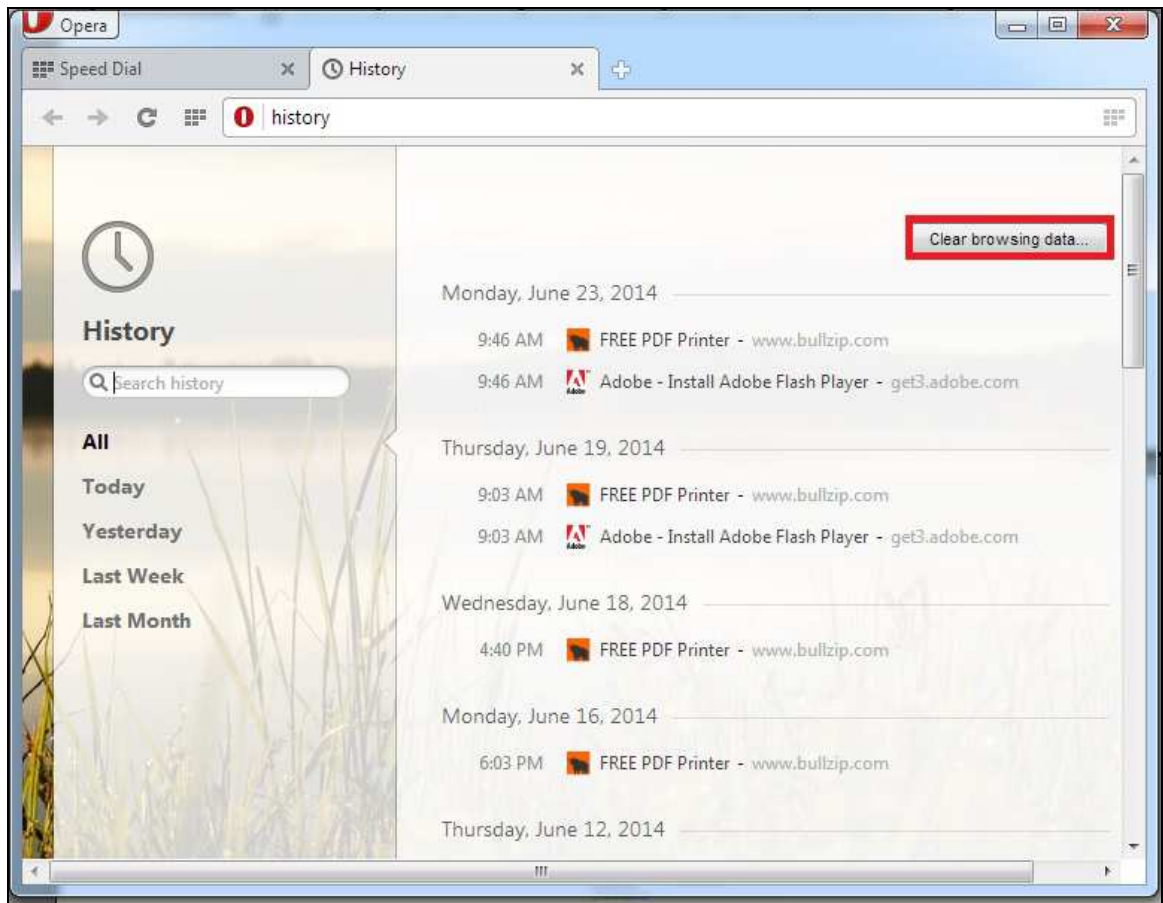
Opera

Speed Dial
History

history

History

Search history

All
Today
Yesterday
Last Week
Last Month

Clear browsing data...

Monday, June 23, 2014

9:46 AM FREE PDF Printer - www.bullzip.com
9:46 AM Adobe - Install Adobe Flash Player - get3.adobe.com

Thursday, June 19, 2014

9:03 AM FREE PDF Printer - www.bullzip.com
9:03 AM Adobe - Install Adobe Flash Player - get3.adobe.com

Wednesday, June 18, 2014

4:40 PM FREE PDF Printer - www.bullzip.com

Monday, June 16, 2014

6:03 PM FREE PDF Printer - www.bullzip.com

Thursday, June 12, 2014